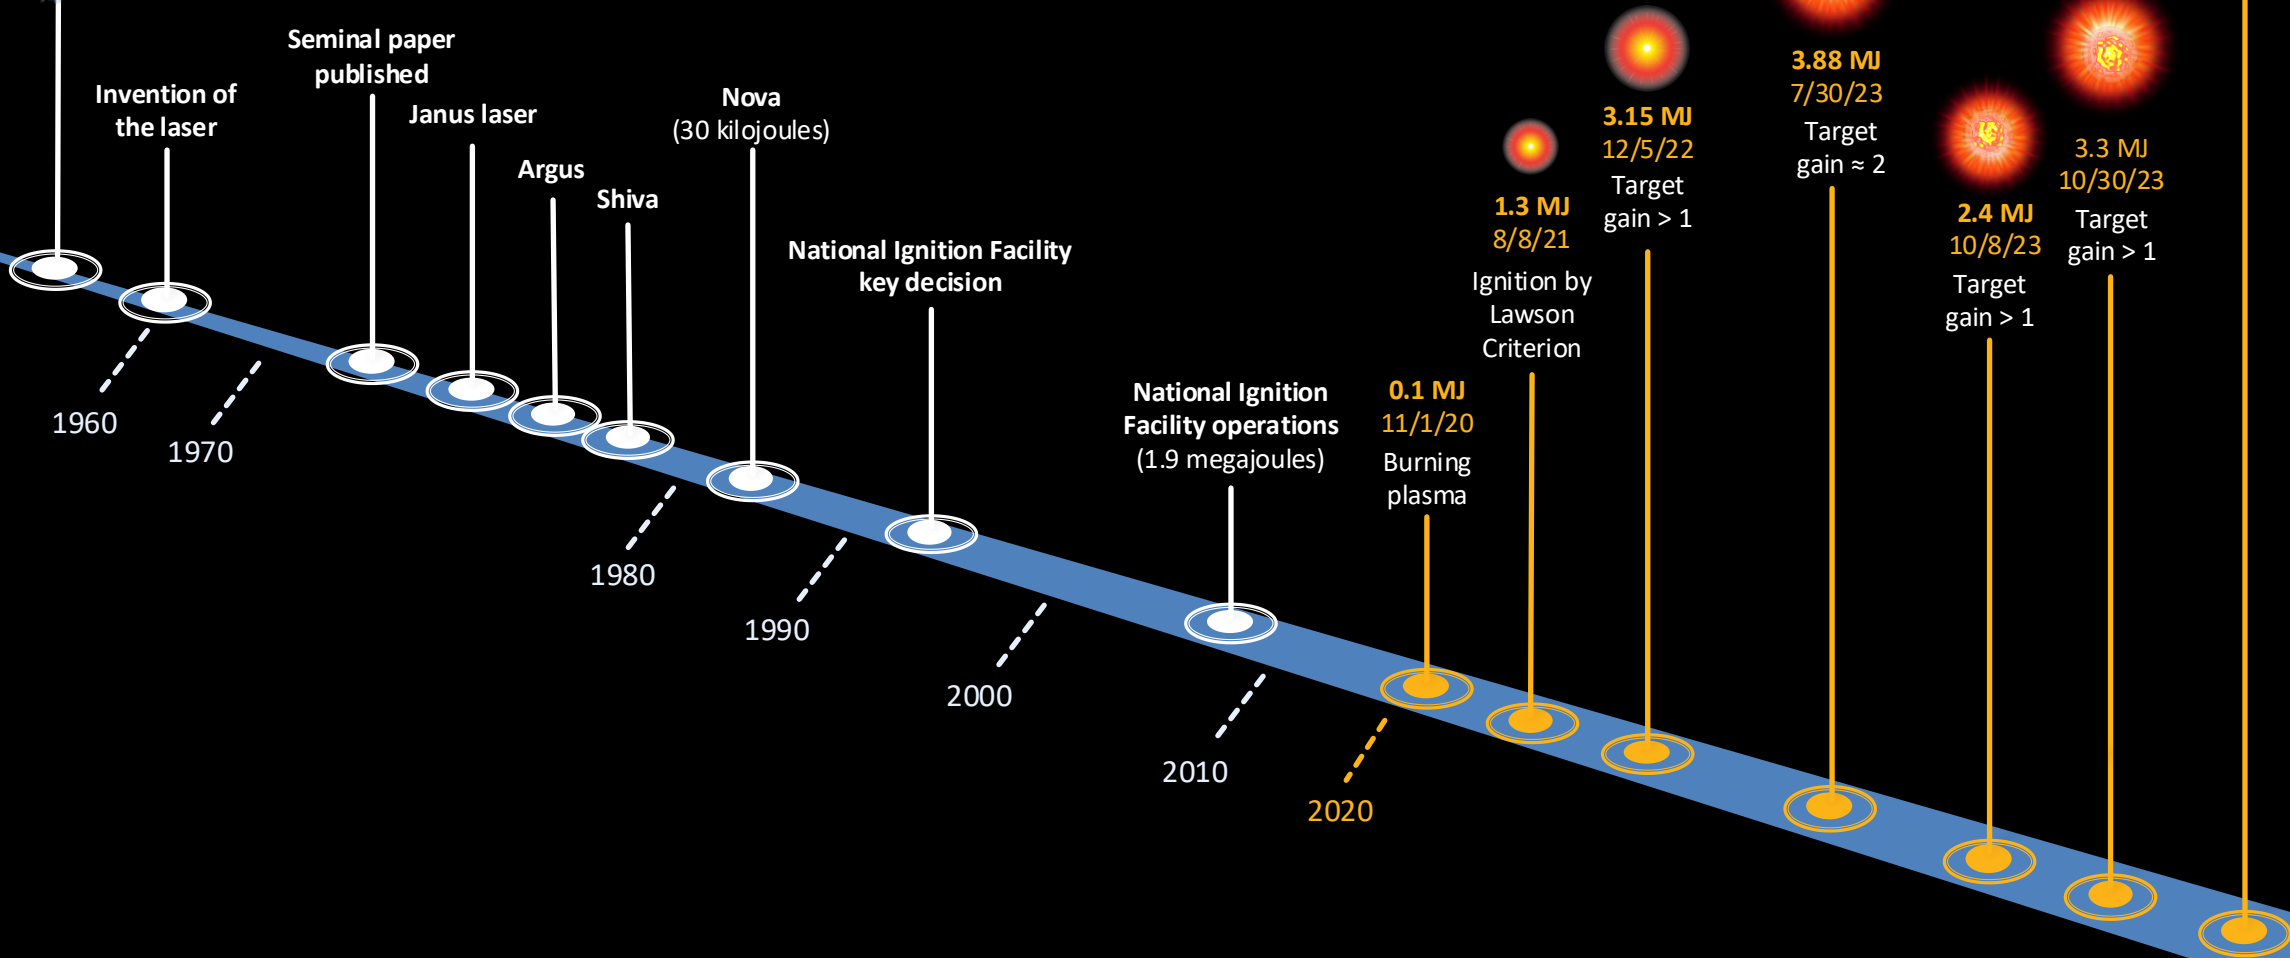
Seminal paper published

Invention of the laser

Janus laser

Nova (30 kilojoules)

Argus

Shiva

National Ignition Facility key decision

1960

1970

1980

1990

2000

2010

2020

National Ignition Facility operations (1.9 megajoules)

0.1 MJ 11/1/20 Burning plasma

1.3 MJ 8/8/21 Ignition by Lawson Criterion

3.15 MJ 12/5/22 Target gain > 1

3.88 MJ 7/30/23 Target gain ≈ 2

2.4 MJ 10/8/23 Target gain > 1

3.3 MJ 10/30/23 Target gain > 1